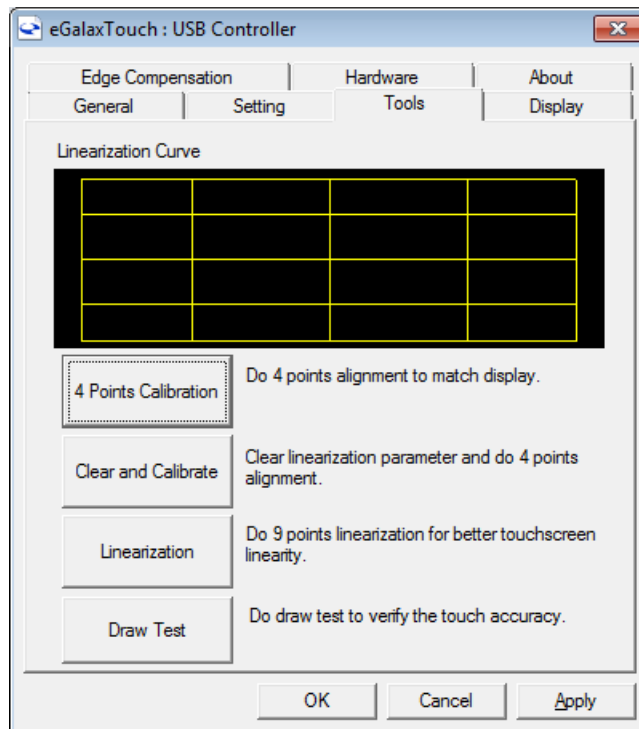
eGalaxTouch : USB Controller

Edge Compensation
Hardware
About
General
Setting
Tools
Display

Linearization Curve

4 Points Calibration
Do 4 points alignment to match display.

Clear and Calibrate
Clear linearization parameter and do 4 points alignment.

Linearization
Do 9 points linearization for better touchscreen linearity.

Draw Test
Do draw test to verify the touch accuracy.

OK
Cancel
Apply